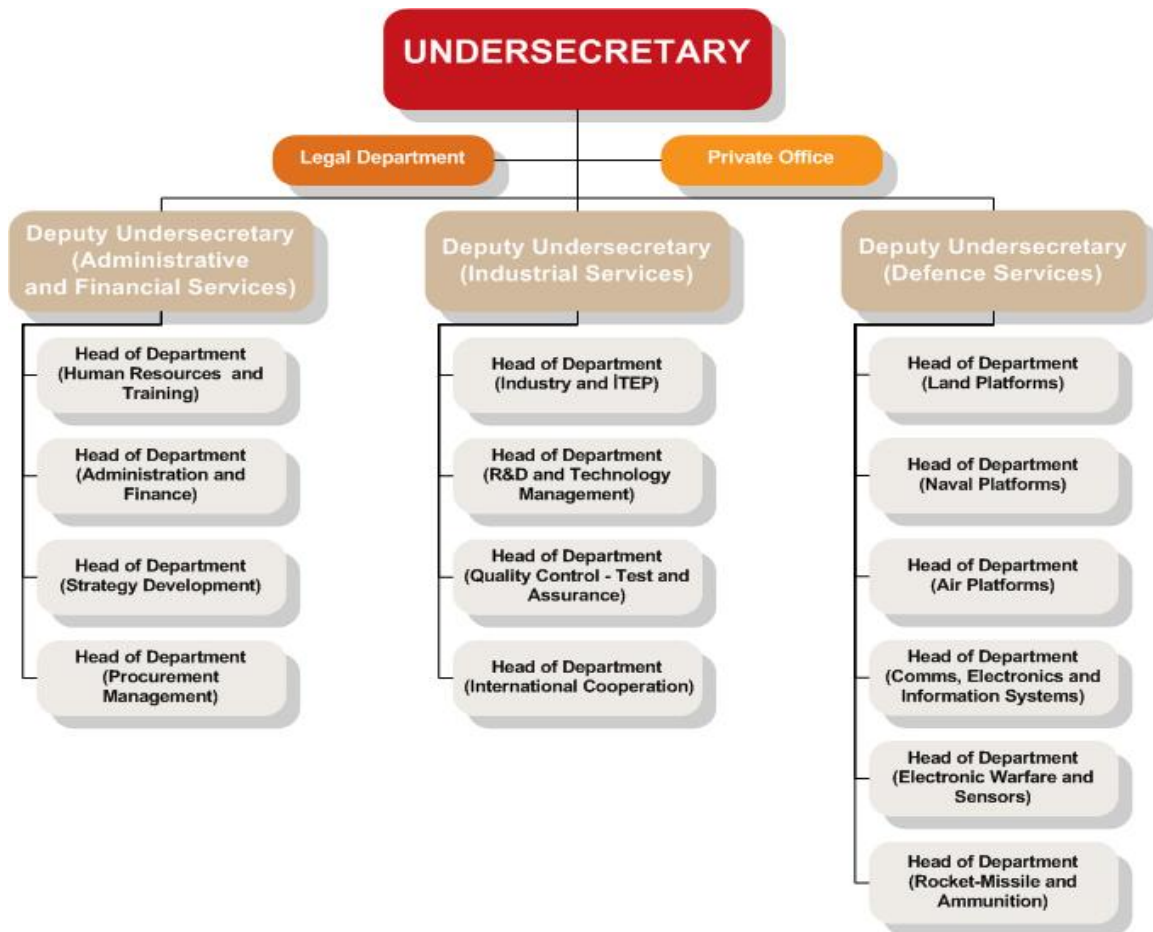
UNDERSECRETARY

Legal Department

Private Office

Deputy Undersecretary (Administrative and Financial Services)

Head of Department (Human Resources and Training)

Head of Department (Administration and Finance)

Head of Department (Strategy Development)

Head of Department (Procurement Management)

Deputy Undersecretary (Industrial Services)

Head of Department (Industry and İTEP)

Head of Department (R&D and Technology Management)

Head of Department (Quality Control - Test and Assurance)

Head of Department (International Cooperation)

Deputy Undersecretary (Defence Services)

Head of Department (Land Platforms)

Head of Department (Naval Platforms)

Head of Department (Air Platforms)

Head of Department (Comms, Electronics and Information Systems)

Head of Department (Electronic Warfare and Sensors)

Head of Department (Rocket-Missile and Ammunition)